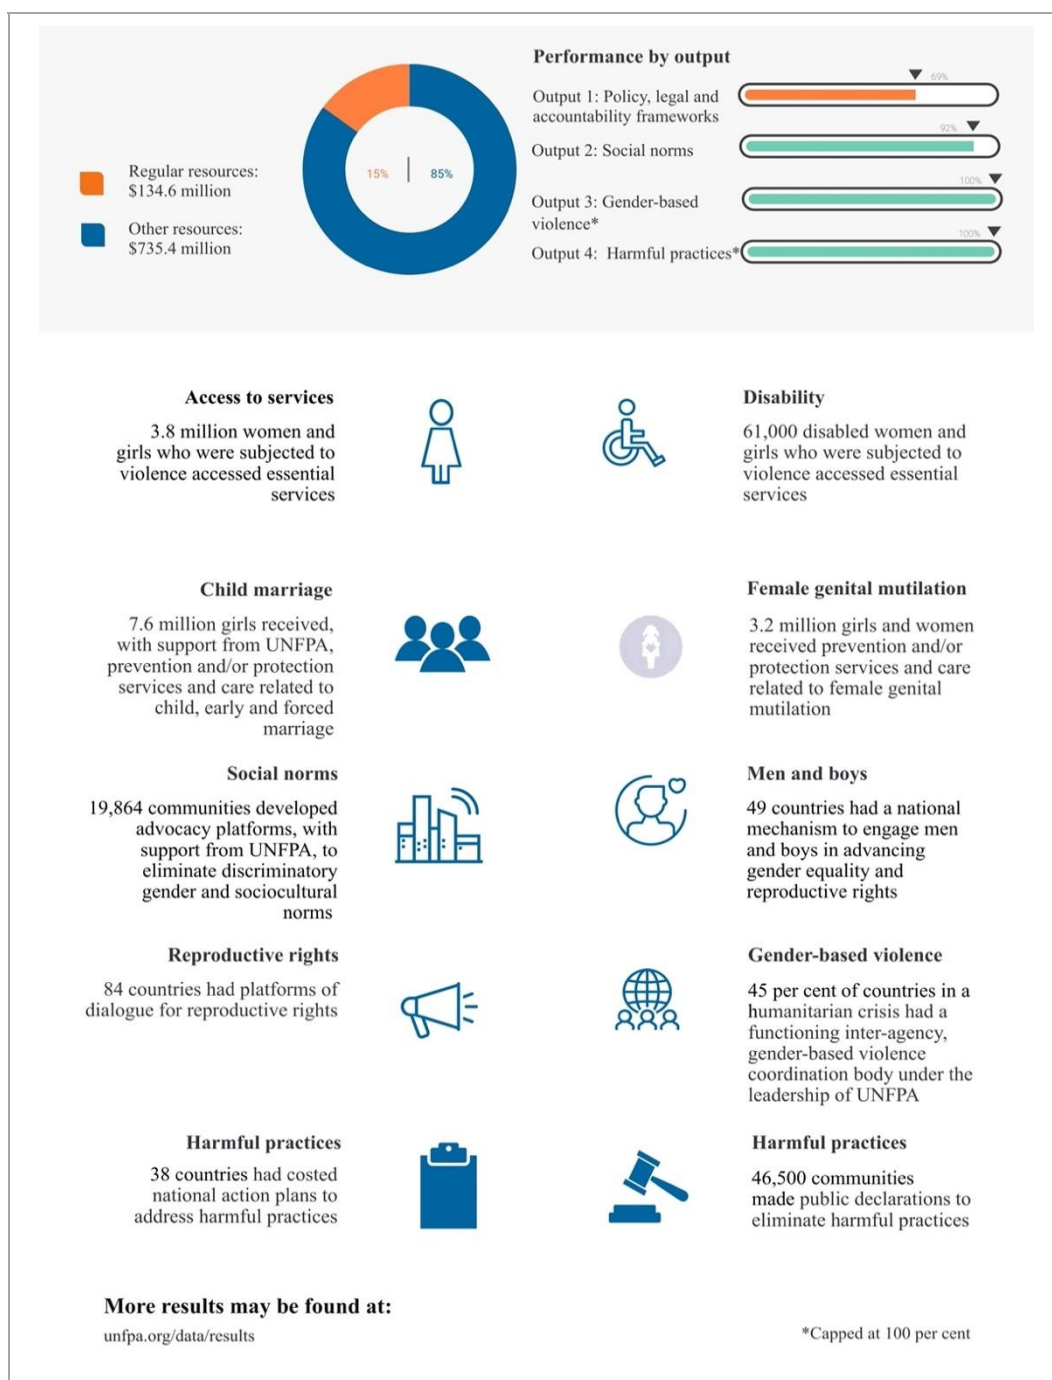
Regular resources: $134.6 million

Other resources: $735.4 million

15% | 85%

Performance by output

Output 1: Policy, legal and accountability frameworks 69%

Output 2: Social norms 92%

Output 3: Gender-based violence* 100%

Output 4: Harmful practices* 100%

Access to services

3.8 million women and girls who were subjected to violence accessed essential services

Disability

61,000 disabled women and girls who were subjected to violence accessed essential services

Child marriage

7.6 million girls received, with support from UNFPA, prevention and/or protection services and care related to child, early and forced marriage

Female genital mutilation

3.2 million girls and women received prevention and/or protection services and care related to female genital mutilation

Social norms

19,864 communities developed advocacy platforms, with support from UNFPA, to eliminate discriminatory gender and sociocultural norms

Men and boys

49 countries had a national mechanism to engage men and boys in advancing gender equality and reproductive rights

Reproductive rights

84 countries had platforms of dialogue for reproductive rights

Gender-based violence

45 per cent of countries in a humanitarian crisis had a functioning inter-agency, gender-based violence coordination body under the leadership of UNFPA

Harmful practices

38 countries had costed national action plans to address harmful practices

Harmful practices

46,500 communities made public declarations to eliminate harmful practices

More results may be found at:

unfpa.org/data/results

*Capped at 100 per cent